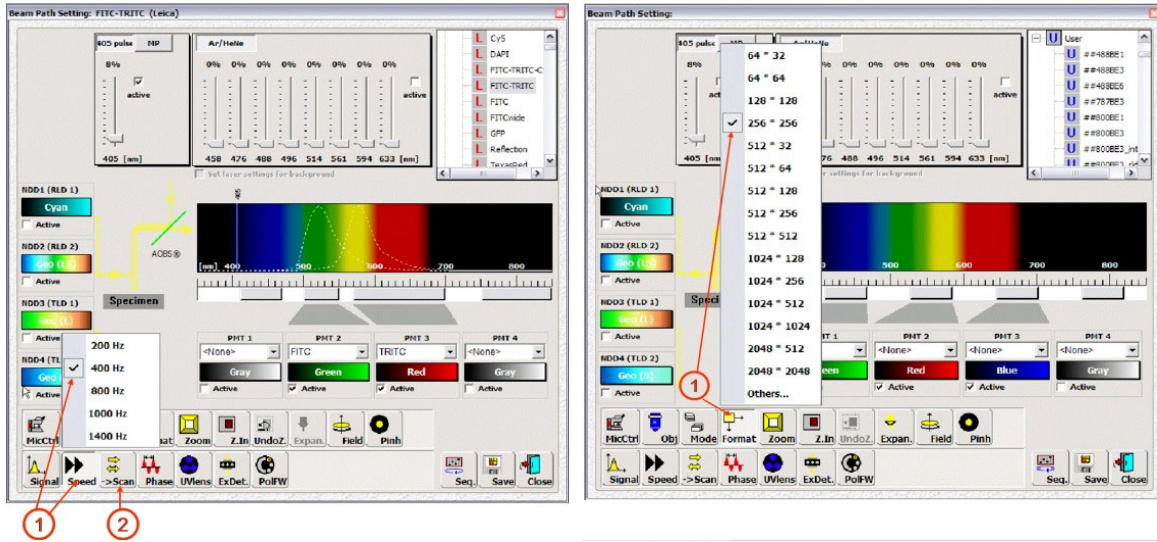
Beam Path Setting: FITC-TRITC (Leica)

405 pulse NP

8%

active

405 [nm]

Ar/HeNe

0% 0% 0% 0% 0% 0% 0% 0%

active

458 476 488 496 514 561 594 633 [nm]

Set laser settings for background

CyS
DAPI
FITC-TRITC-C
FITC-TRITC
FITC
FITCwide
GFP
Reflection
TexasRed

NDD1 (RLD 1)
Cyan
Active
NDD2 (RLD 2)
Geo (L.S)
Active
NDD3 (TLD 1)
Geo (L)
Active
NDD4 (TLD 2)
Geo
Active

AOBS®

Specimen

[nm] 400 500 600 700 800

200 Hz
400 Hz
800 Hz
1000 Hz
1400 Hz

PMT 1 <None> Gray Active
PMT 2 FITC Green Active
PMT 3 TRITC Red Active
PMT 4 <None> Gray Active

MicCtrl Format Zoom Z.In UndoZ. Expan. Field Pinh

Signal Speed ->Scan Phase UVlens ExDet. PolFW Seq. Save Close

1 2

Beam Path Setting:

405 pulse

8%

active

405 [nm]

Ar/HeNe

0% 0% 0% 0% 0% 0% 0% 0%

active

76 488 496 514 561 594 633 [nm]

er settings for background

64 * 32
64 * 64
128 * 128
256 * 256
512 * 32
512 * 64
512 * 128
512 * 256
512 * 512
1024 * 128
1024 * 256
1024 * 512
1024 * 1024
2048 * 512
2048 * 2048
Others...

User
##488BE1
##488BE3
##488BE6
##787BE3
##800BE1
##800BE3
##800BE3_int

NDD1 (RLD 1)
Cyan
Active
NDD2 (RLD 2)
Geo (L.S)
Active
NDD3 (TLD 1)
Geo (L)
Active
NDD4 (TLD 2)
Geo (S)
Active

Speci

500 600 700 800

PMT 1 Green
PMT 2 <None> Red Active
PMT 3 <None> Blue Active
PMT 4 <None> Gray Active

MicCtrl Obj Mode Format Zoom Z.In UndoZ. Expan. Field Pinh

Signal Speed ->Scan Phase UVlens ExDet. PolFW Seq. Save Close

1